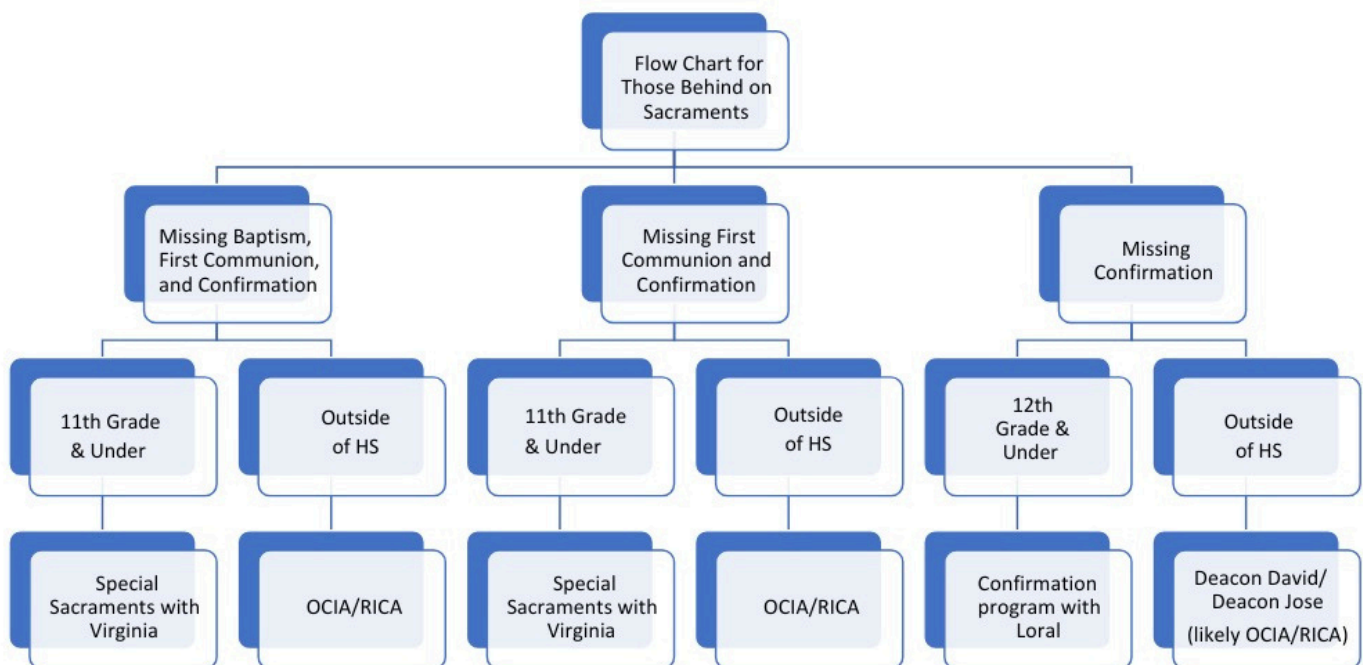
Flow Chart for Those Behind on Sacraments

Missing Baptism, First Communion, and Confirmation

11th Grade & Under

Special Sacraments with Virginia

Outside of HS

OCIA/RICA

Missing First Communion and Confirmation

11th Grade & Under

Special Sacraments with Virginia

Outside of HS

OCIA/RICA

Missing Confirmation

12th Grade & Under

Confirmation program with Loral

Outside of HS

Deacon David/ Deacon Jose (likely OCIA/RICA)